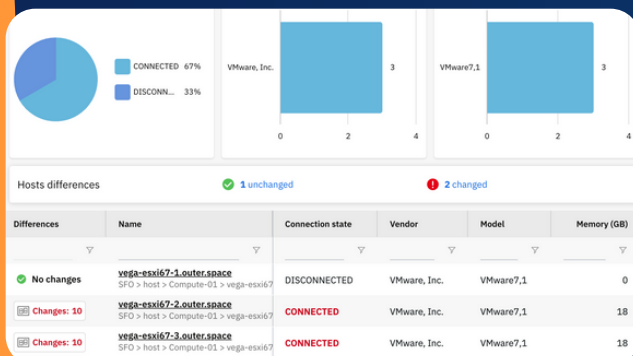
CONNECTED 67%

DISCONN... 33%

VMware, Inc.

3

0 2 4

VMware7,1

3

0 2 4

Hosts differences

1 unchanged

2 changed

| Differences | Name | Connection state | Vendor | Model | Memory (GB) |
|---|---|---|---|---|---|
| No changes | vega-esxi67-1.outer.space SFO > host > Compute-01 > vega-esxi67 | DISCONNECTED | VMware, Inc. | VMware7,1 | 0 |
| Changes: 10 | vega-esxi67-2.outer.space SFO > host > Compute-01 > vega-esxi67 | CONNECTED | VMware, Inc. | VMware7,1 | 18 |
| Changes: 10 | vega-esxi67-3.outer.space SFO > host > Compute-01 > vega-esxi67 | CONNECTED | VMware, Inc. | VMware7,1 | 18 |